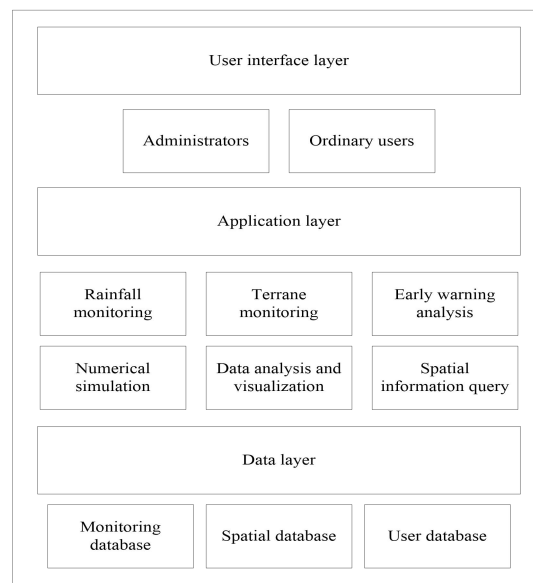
User interface layer

Administrators

Ordinary users

Application layer

Rainfall monitoring

Terrane monitoring

Early warning analysis

Numerical simulation

Data analysis and visualization

Spatial information query

Data layer

Monitoring database

Spatial database

User database